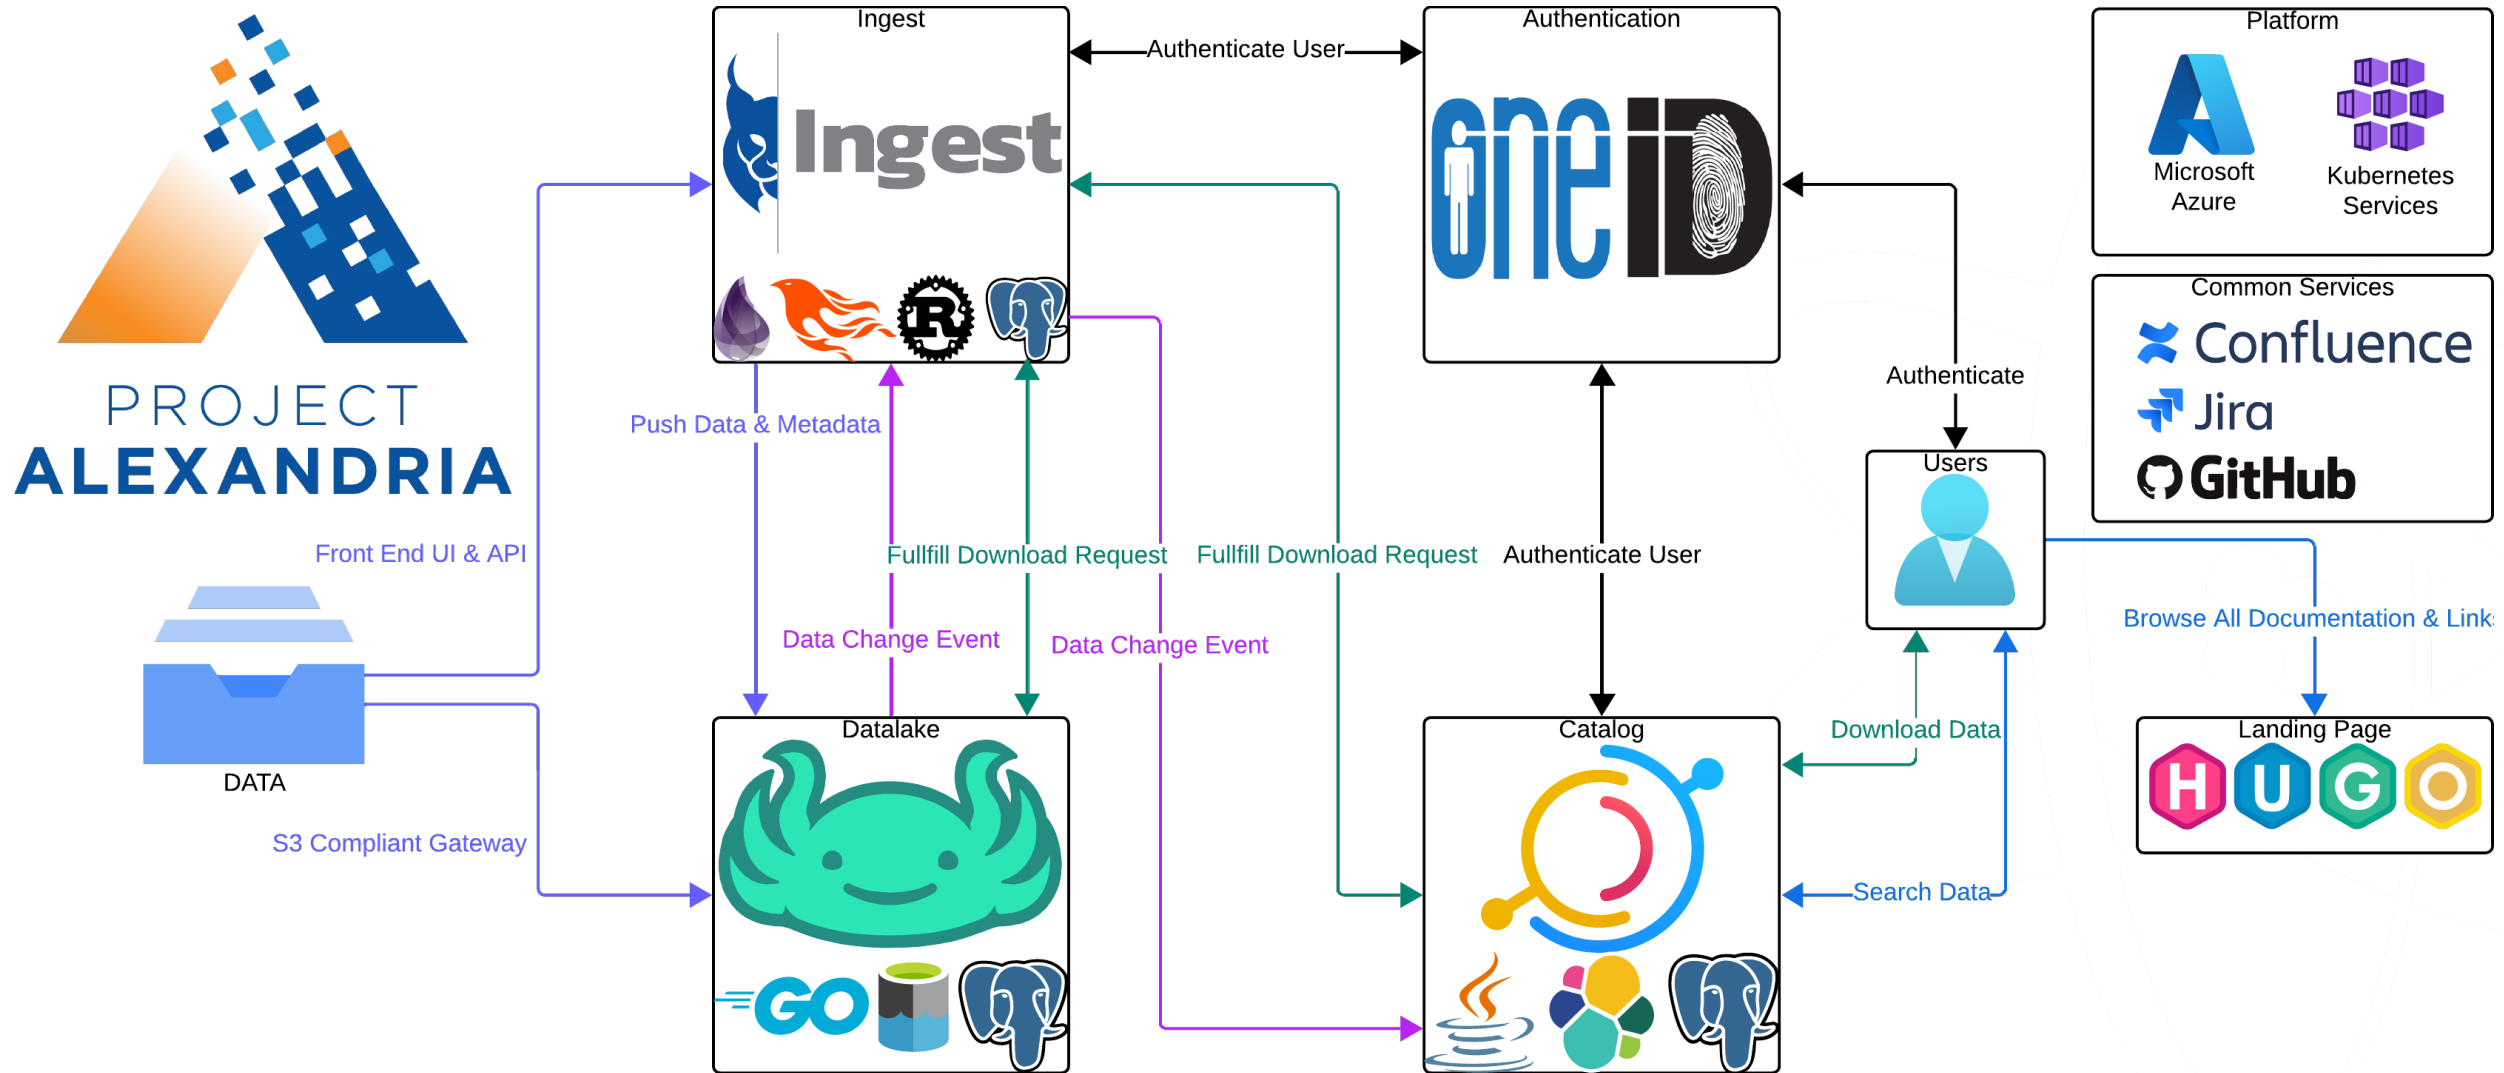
PROJECT
ALEXANDRIA

Ingest

Ingest

Authenticate User

Authentication

one iD

Platform

Microsoft Azure

Kubernetes Services

Common Services

Confluence

Jira

GitHub

Authenticate

Users

Push Data & Metadata

Front End UI & API

Fullfill Download Request

Fullfill Download Request

Authenticate User

Browse All Documentation & Link

Data Change Event

Data Change Event

DATA

Datalake

Catalog

Download Data

Landing Page

H U G O

S3 Compliant Gateway

Search Data

GO